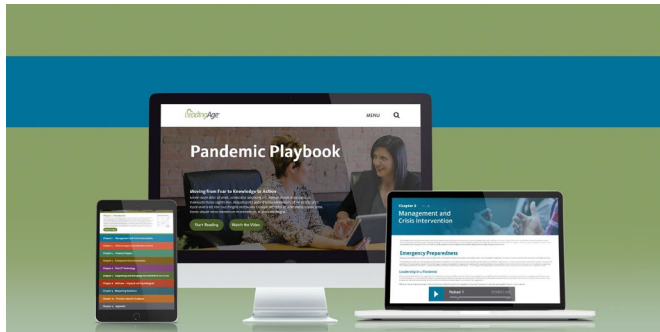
LeadingAge

MENU

Pandemic Playbook

Moving from Fear to Knowledge to Action

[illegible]

Start Reading

Watch the Video

Chapter 3

Management and Crisis Intervention

Emergency Preparedness

Leadership in a Pandemic

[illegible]